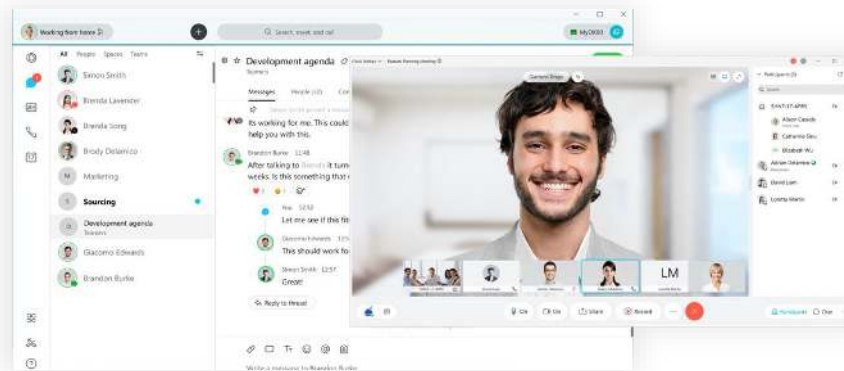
Working from home

Search, meet, and call

My3000

All People Spaces Teams

Simon Smith

Brenda Lavender

Brenda Song

Brody Delanico

M Marketing

Sourcing

Development agenda

Giacomo Edwards

Brandon Burke

Development agenda

Messages People (10) Con

its working for me. The could help you with this.

Brandon Burke 12:48

After talking to Brenda it turn weeks. Is this something that

You 12:52

Let me see if this fit

Giacomo Edwards

This should work fo

Simon Smith 12:57

Great!

Reply to thread

Write a message to Brandon Burke

Participants

SOAT-ST-APRI

Alison Cassidy

Catherine Sinu

Elizabeth Wu

Adrian Delamico

David Lam

Loretta Martin

LM

Mute Stop video Share Record

Participants Chat